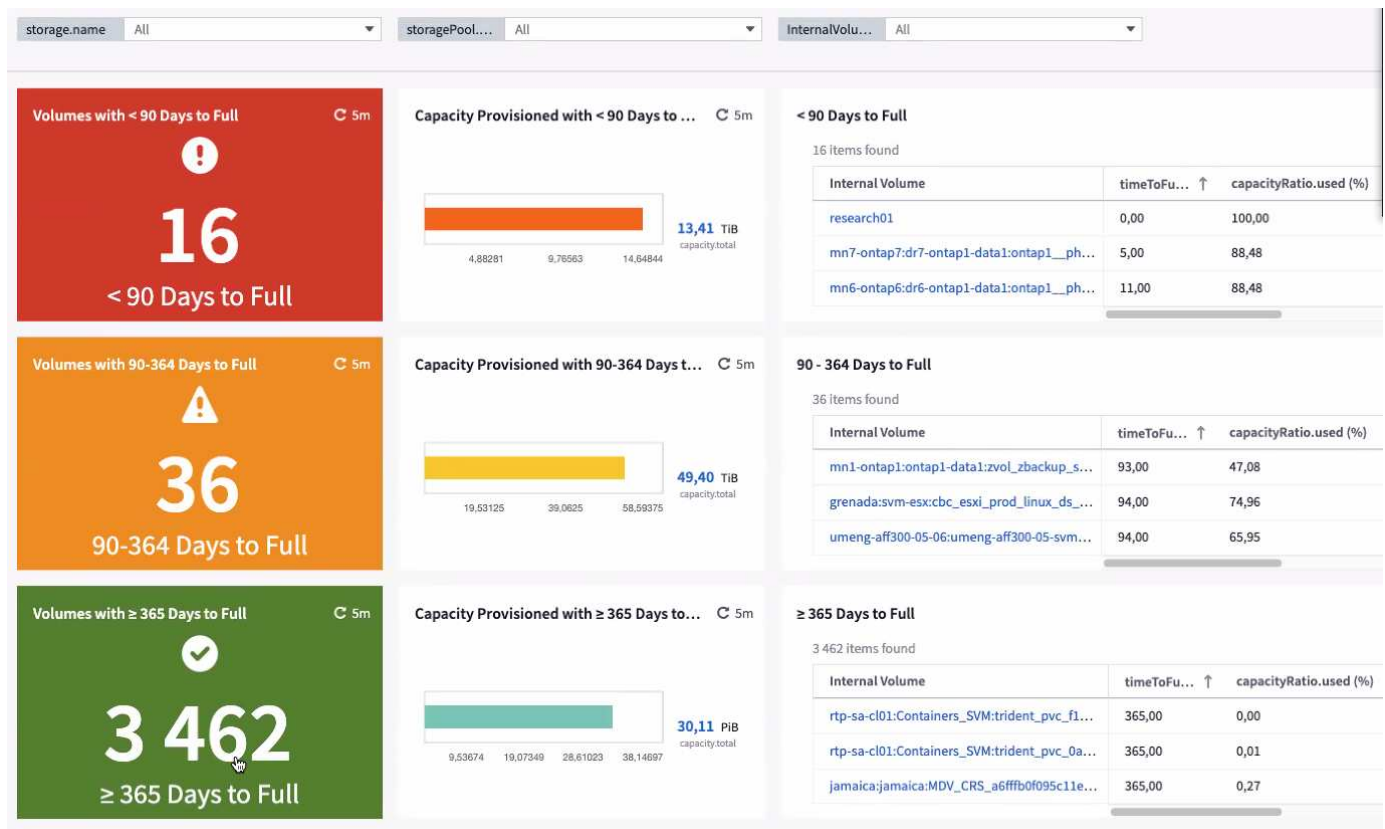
storage.name All
storagePool.... All
InternalVolu... All

Volumes with < 90 Days to Full 5m

16

< 90 Days to Full

Capacity Provisioned with < 90 Days to ... 5m

13,41 TiB
capacity.total

4,88281 9,76563 14,64844

< 90 Days to Full

16 items found

| Internal Volume | timeToFu... ↑ | capacityRatio.used (%) |
|---|---|---|
| research01 | 0,00 | 100,00 |
| mn7-ontap7:dr7-ontap1-data1:ontap1__ph... | 5,00 | 88,48 |
| mn6-ontap6:dr6-ontap1-data1:ontap1__ph... | 11,00 | 88,48 |

Volumes with 90-364 Days to Full 5m

36

90-364 Days to Full

Capacity Provisioned with 90-364 Days t... 5m

49,40 TiB
capacity.total

19,53125 39,0625 58,59375

90 - 364 Days to Full

36 items found

| Internal Volume | timeToFu... ↑ | capacityRatio.used (%) |
|---|---|---|
| mn1-ontap1:ontap1-data1:zvol_zbackup_s... | 93,00 | 47,08 |
| grenada:svm-esx:cbc_esxi_prod_linux_ds_... | 94,00 | 74,96 |
| umeng-aff300-05-06:umeng-aff300-05-svm... | 94,00 | 65,95 |

Volumes with ≥ 365 Days to Full 5m

3 462

≥ 365 Days to Full

Capacity Provisioned with ≥ 365 Days to... 5m

30,11 PiB
capacity.total

9,53674 19,07349 28,61023 38,14697

≥ 365 Days to Full

3 462 items found

| Internal Volume | timeToFu... ↑ | capacityRatio.used (%) |
|---|---|---|
| rtp-sa-cl01:Containers_SVM:trident_pvc_f1... | 365,00 | 0,00 |
| rtp-sa-cl01:Containers_SVM:trident_pvc_0a... | 365,00 | 0,01 |
| jamaica:jamaica:MDV_CRS_a6fffb0f095c11e... | 365,00 | 0,27 |